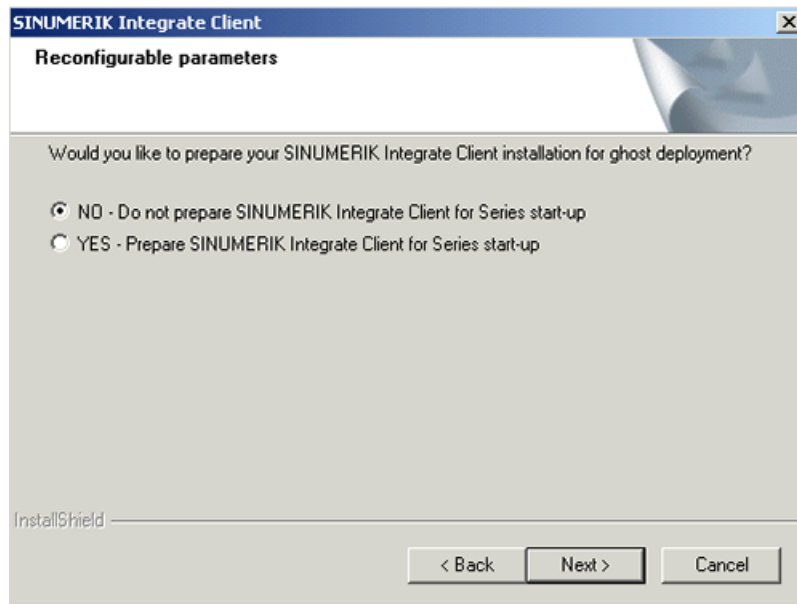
SINUMERIK Integrate Client

Reconfigurable parameters

Would you like to prepare your SINUMERIK Integrate Client installation for ghost deployment?

NO - Do not prepare SINUMERIK Integrate Client for Series start-up

YES - Prepare SINUMERIK Integrate Client for Series start-up

InstallShield

< Back

Next >

Cancel